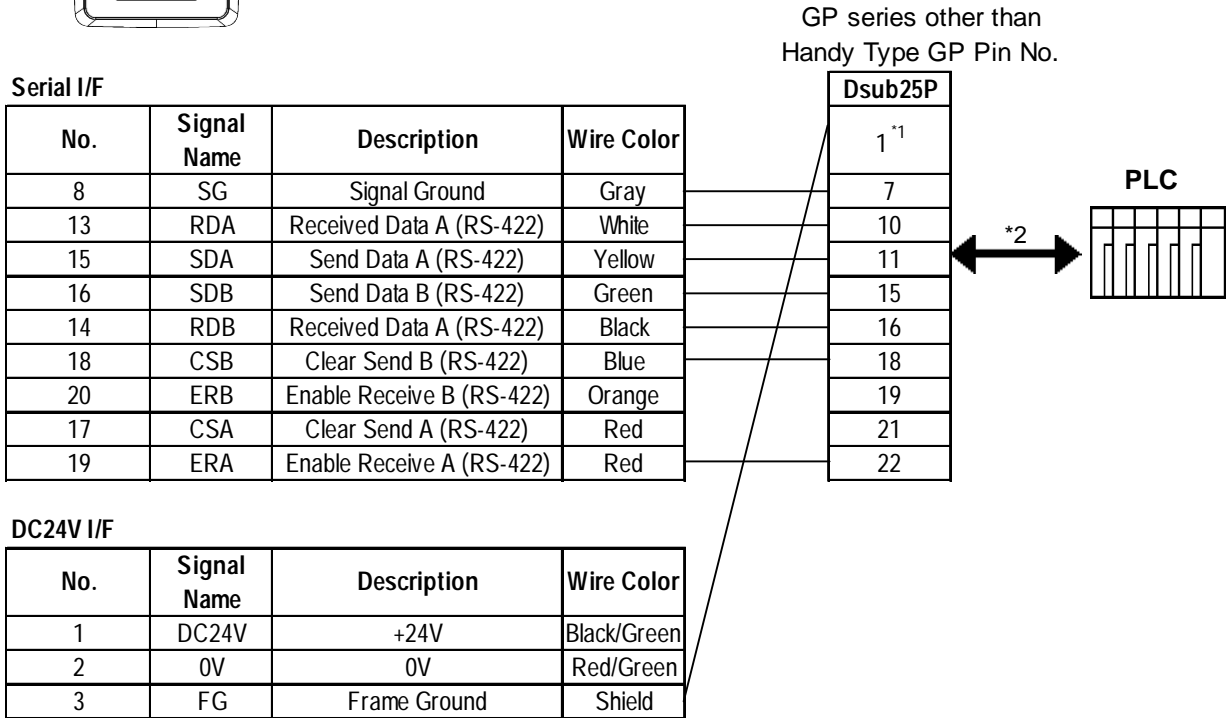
GP series other than Handy Type GP Pin No.

Serial I/F

| No. | Signal Name | Description | Wire Color |
|---|---|---|---|
| 8 | SG | Signal Ground | Gray |
| 13 | RDA | Received Data A (RS-422) | White |
| 15 | SDA | Send Data A (RS-422) | Yellow |
| 16 | SDB | Send Data B (RS-422) | Green |
| 14 | RDB | Received Data A (RS-422) | Black |
| 18 | CSB | Clear Send B (RS-422) | Blue |
| 20 | ERB | Enable Receive B (RS-422) | Orange |
| 17 | CSA | Clear Send A (RS-422) | Red |
| 19 | ERA | Enable Receive A (RS-422) | Red |

| Dsub25P |
|---|
| $1^{*1}$ |
| 7 |
| 10 |
| 11 |
| 15 |
| 16 |
| 18 |
| 19 |
| 21 |
| 22 |

*2

PLC

DC24V I/F

| No. | Signal Name | Description | Wire Color |
|---|---|---|---|
| 1 | DC24V | +24V | Black/Green |
| 2 | 0V | 0V | Red/Green |
| 3 | FG | Frame Ground | Shield |